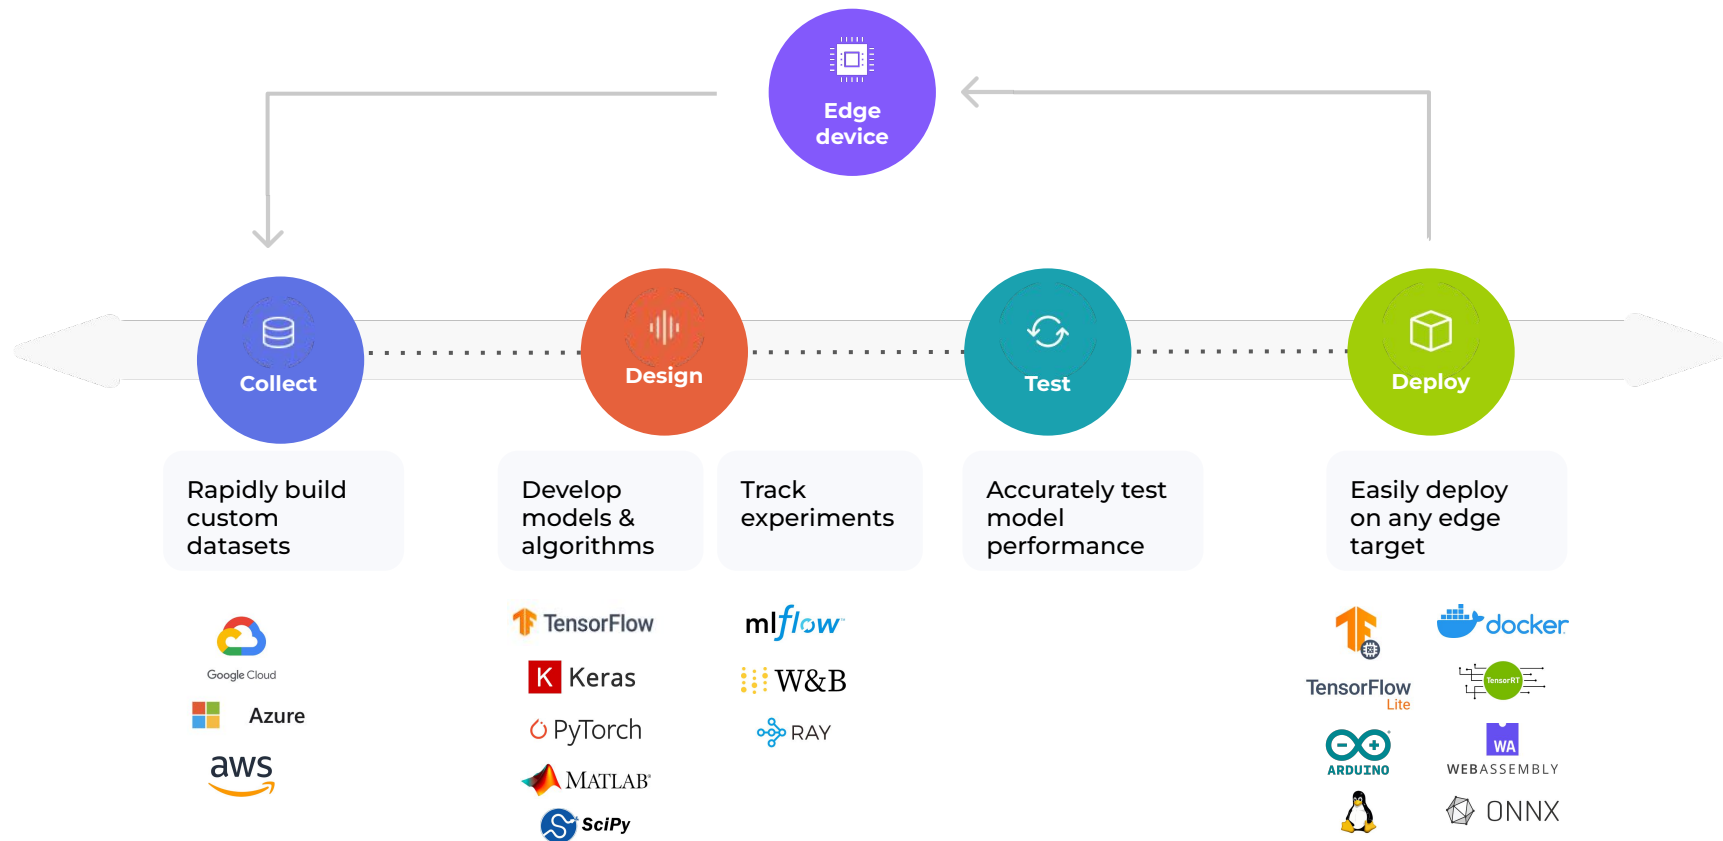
Edge device

Collect

Design

Test

Deploy

Rapidly build custom datasets

Develop models & algorithms

Track experiments

Accurately test model performance

Easily deploy on any edge target

Google Cloud

Azure

aws

TensorFlow

K Keras

PyTorch

MATLAB

SciPy

mlflow

W&B

RAY

TensorFlow Lite

docker

TensorRT

ARDUINO

WA WEBASSEMBLY

ONNX